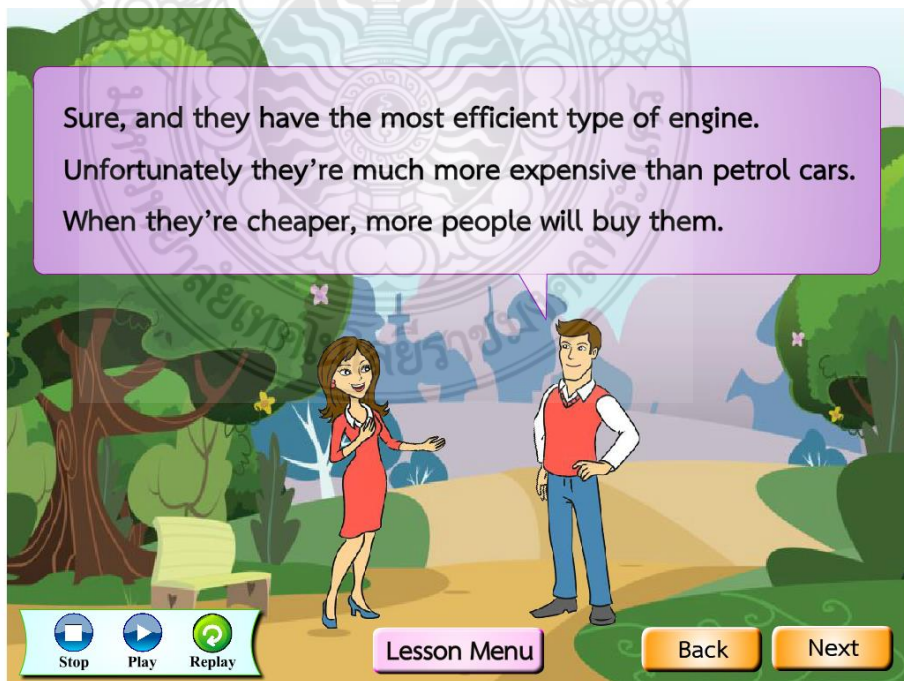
Sure, and they have the most efficient type of engine. Unfortunately they’re much more expensive than petrol cars. When they’re cheaper, more people will buy them.

Stop
Play
Replay
Lesson Menu
Back
Next